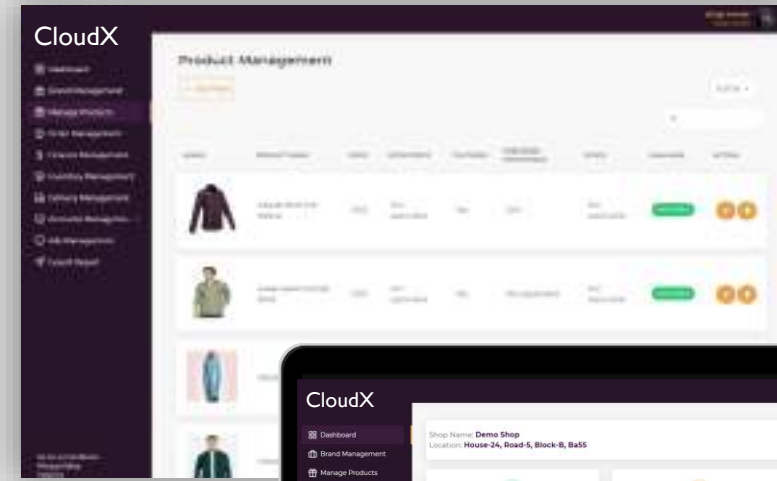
CloudX

Dashboard

Brand Management

Manage Products

Order Management

Product Management

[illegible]

CloudX

Dashboard

Brand Management

Manage Products

Shop Name: Demo Shop

Location: House-24, Road-5, Block-B, Ba55